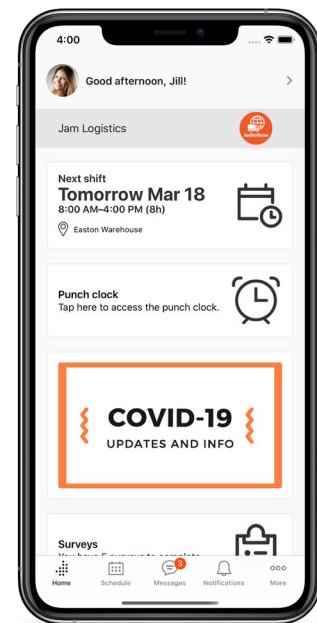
4:00

Good afternoon, Jill!

Jam Logistics

Next shift
Tomorrow Mar 18
8:00 AM–4:00 PM (8h)
Easton Warehouse

Punch clock
Tap here to access the punch clock.

COVID-19
UPDATES AND INFO

Surveys
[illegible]

Home Schedule Messages 3 Notifications More